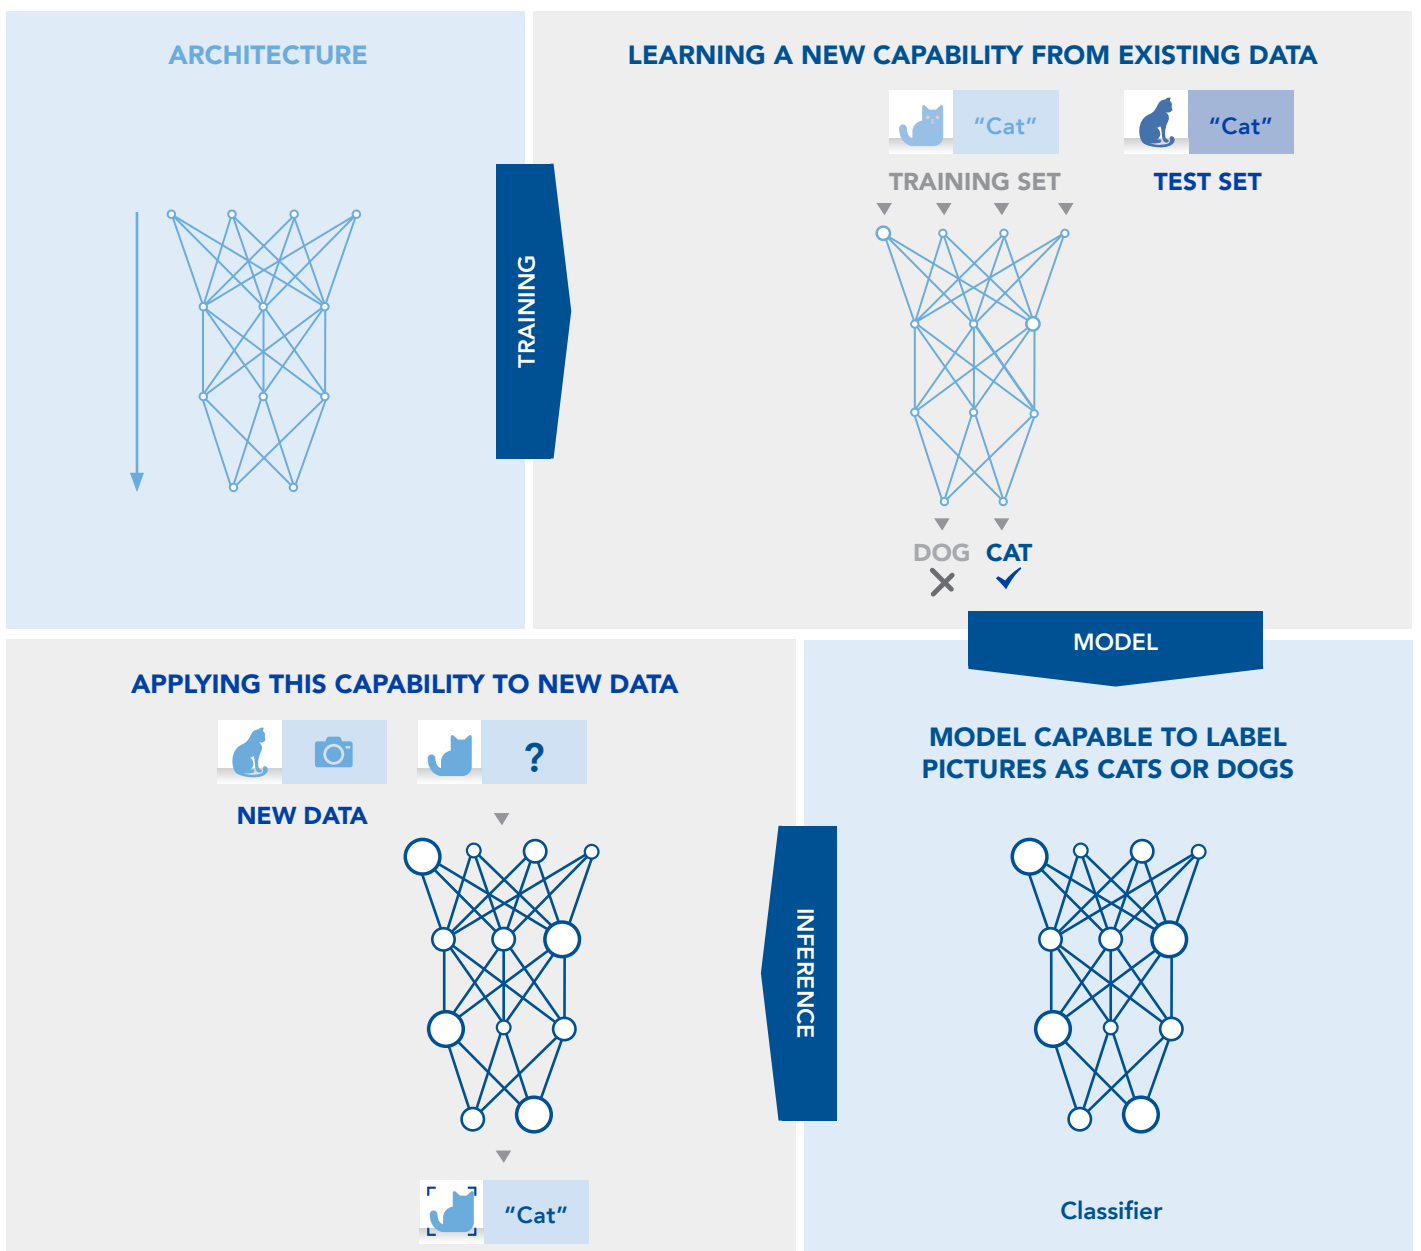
ARCHITECTURE

TRAINING

LEARNING A NEW CAPABILITY FROM EXISTING DATA

"Cat"

"Cat"

TRAINING SET

TEST SET

DOG

CAT

MODEL

APPLYING THIS CAPABILITY TO NEW DATA

?

NEW DATA

"Cat"

INFERENCE

MODEL CAPABLE TO LABEL PICTURES AS CATS OR DOGS

Classifier